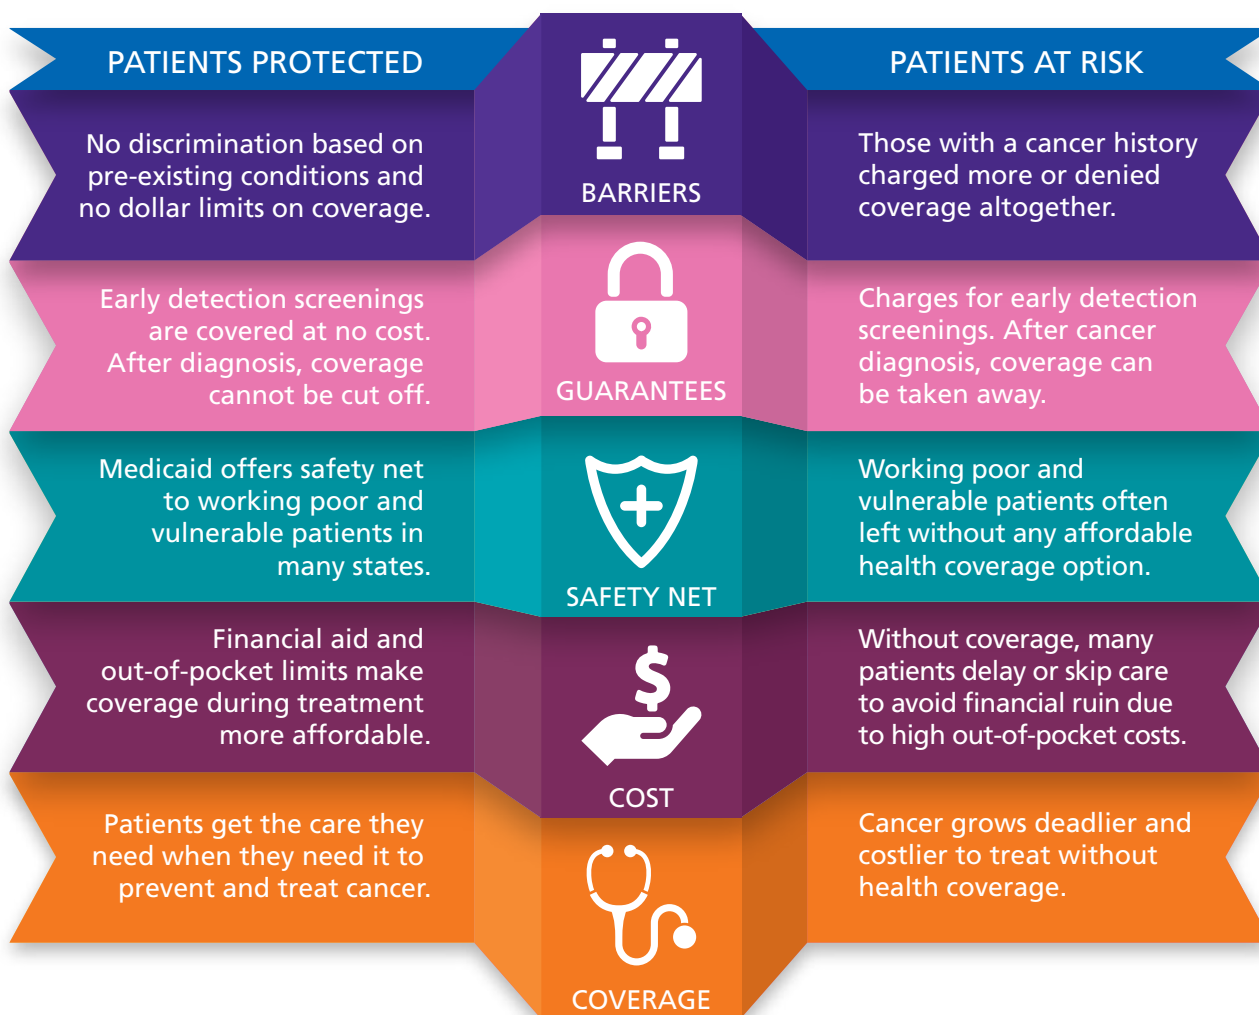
PATIENTS PROTECTED

BARRIERS

PATIENTS AT RISK

No discrimination based on pre-existing conditions and no dollar limits on coverage.

Those with a cancer history charged more or denied coverage altogether.

Early detection screenings are covered at no cost. After diagnosis, coverage cannot be cut off.

GUARANTEES

Charges for early detection screenings. After cancer diagnosis, coverage can be taken away.

Medicaid offers safety net to working poor and vulnerable patients in many states.

SAFETY NET

Working poor and vulnerable patients often left without any affordable health coverage option.

Financial aid and out-of-pocket limits make coverage during treatment more affordable.

COST

Without coverage, many patients delay or skip care to avoid financial ruin due to high out-of-pocket costs.

Patients get the care they need when they need it to prevent and treat cancer.

COVERAGE

Cancer grows deadlier and costlier to treat without health coverage.